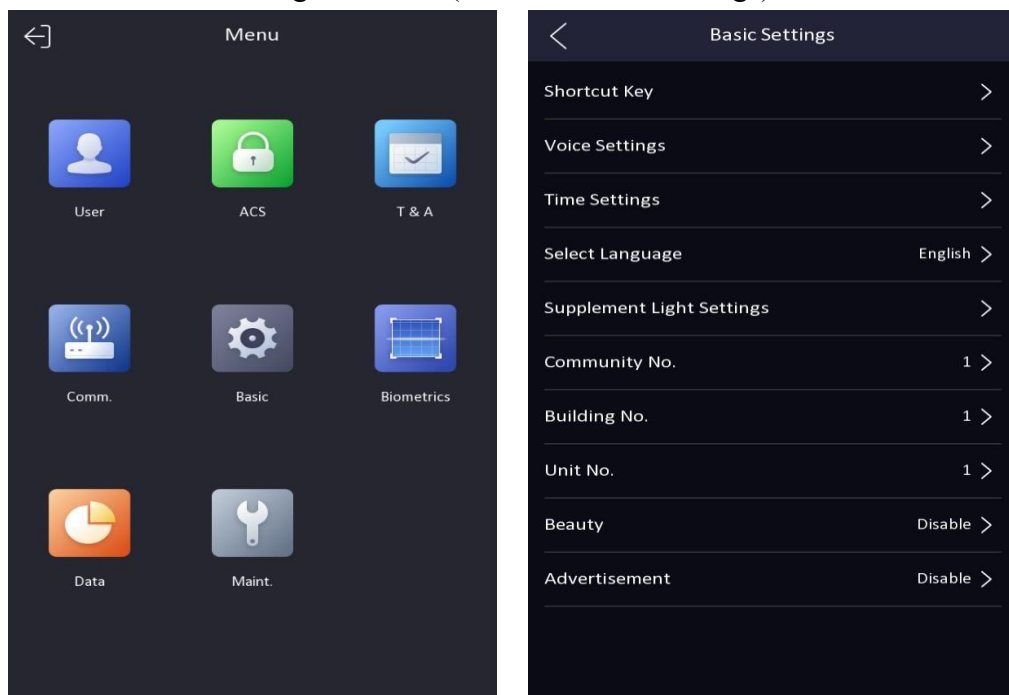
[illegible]

Menu

User

ACS

T & A

Comm.

Basic

Biometrics

Data

Maint.

Basic Settings

Shortcut Key

Voice Settings

Time Settings

Select Language English

Supplement Light Settings

Community No. 1

Building No. 1

Unit No. 1

Beauty Disable

Advertisement Disable